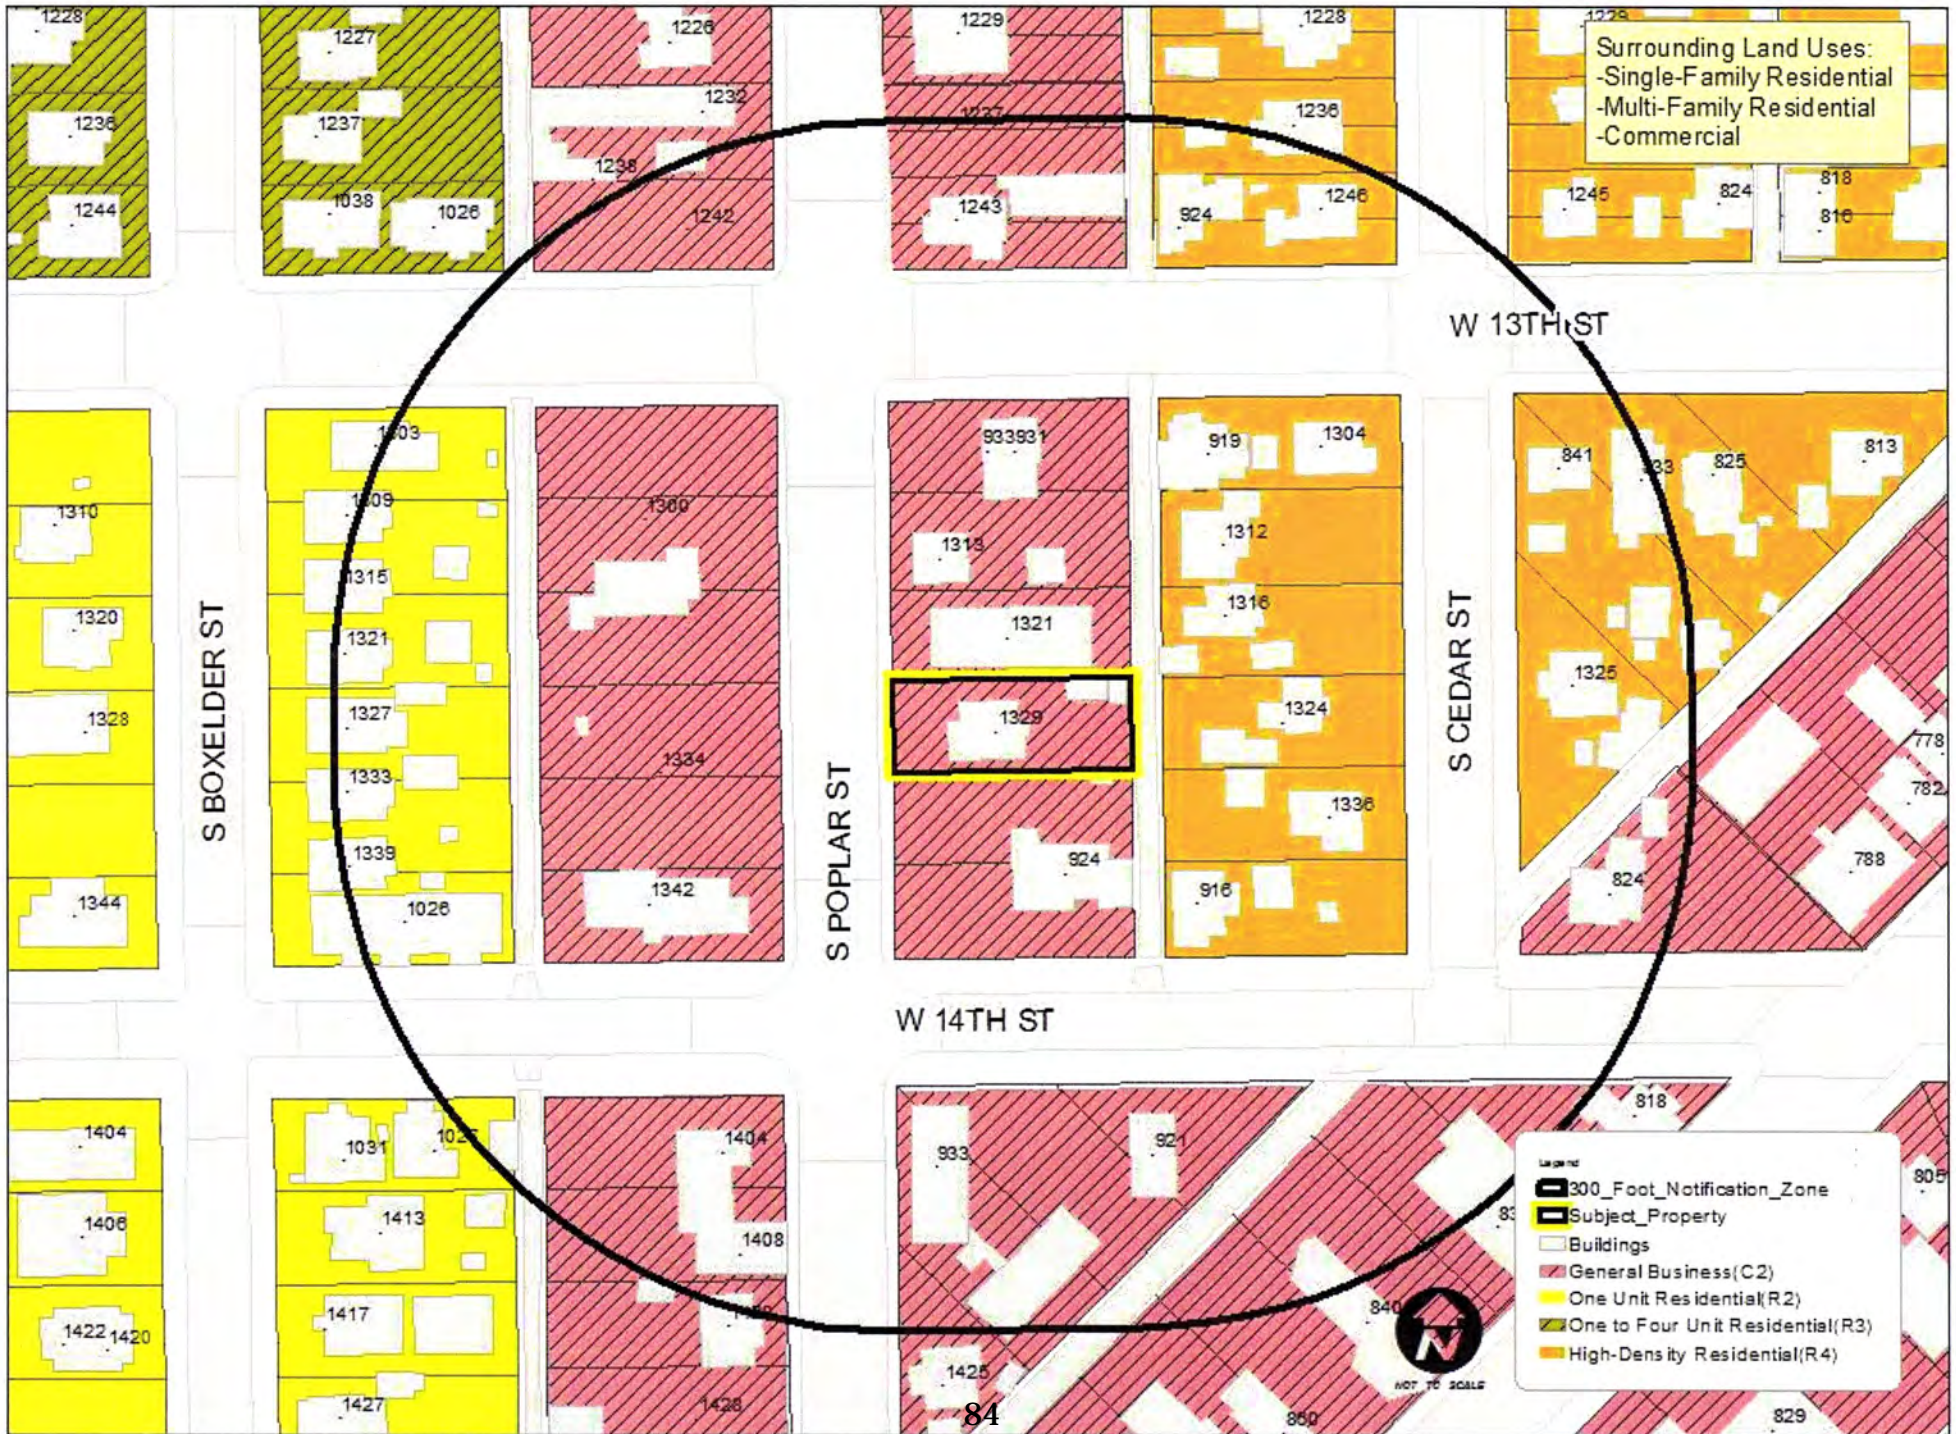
Surrounding Land Uses:
-Single-Family Residential
-Multi-Family Residential
-Commercial

1228
1227
1226
1229
1228
1229
1236
1237
1232
1227
1236
1235
1244
1038
1026
1242
1243
924
1246
1245
824
818
816

W 13TH ST

1303
933931
919
1304
841
833
825
813
1310
1309
1300
1313
1312
1315
1316
1320
1321
1321
1325
1328
1327
1329
1324
778
1333
1334
782
1336
1339
924
788
1344
1026
1342
916
824

S BOXELDER ST
S POPLAR ST
S CEDAR ST

W 14TH ST

818
1404
1025
1404
933
921
805
1031
1406
1413
1408
83
840
1422
1420
1417
1425
1427
1428
860
829

Legend
300_Foot_Notification_Zone
Subject_Property
Buildings
General Business(C2)
One Unit Residential(R2)
One to Four Unit Residential(R3)
High-Density Residential(R4)

N
NOT TO SCALE

84